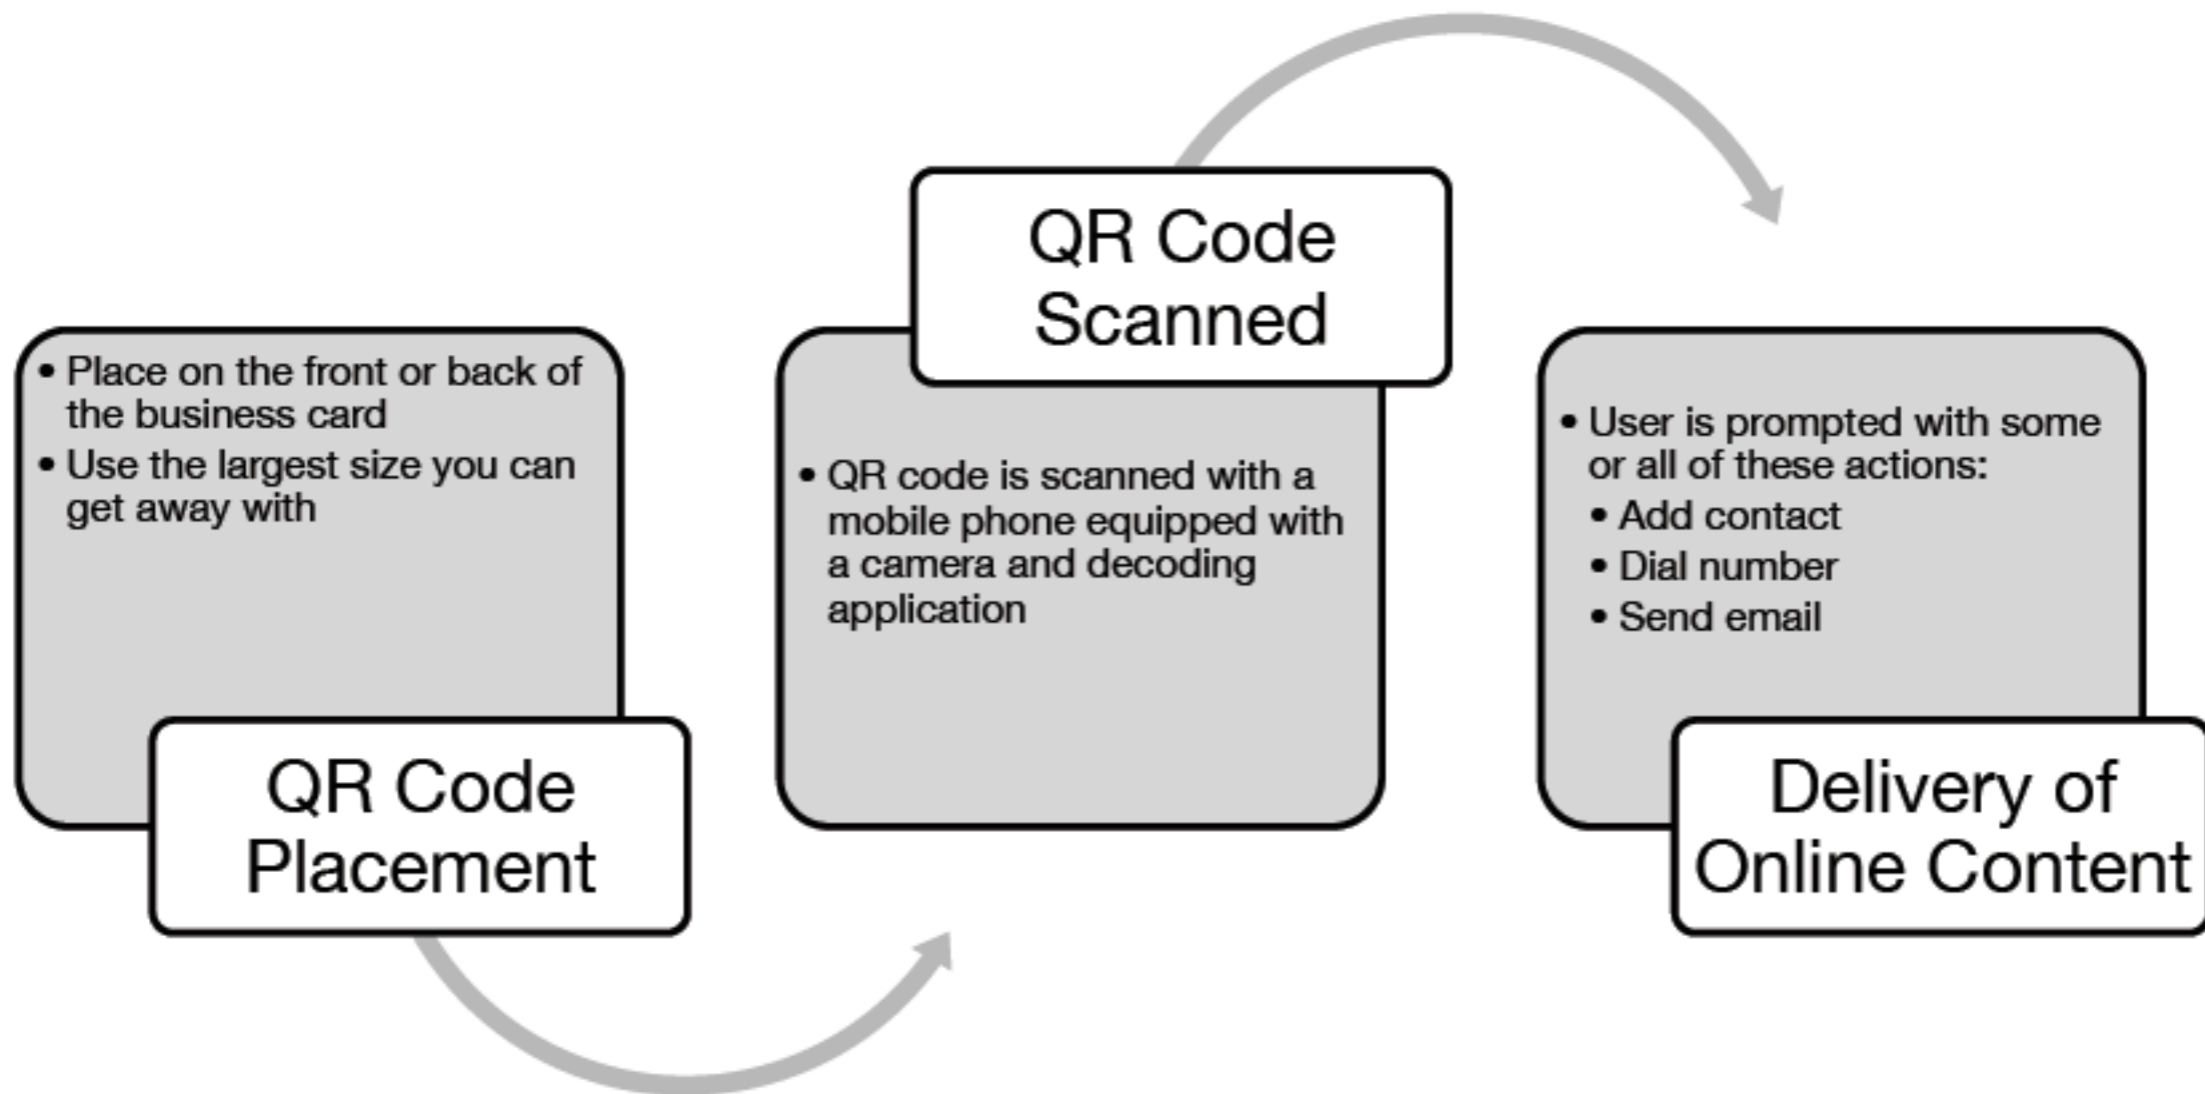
- Place on the front or back of the business card
- Use the largest size you can get away with

QR Code Placement

QR Code Scanned

- QR code is scanned with a mobile phone equipped with a camera and decoding application

- User is prompted with some or all of these actions:
  - Add contact
  - Dial number
  - Send email

Delivery of Online Content